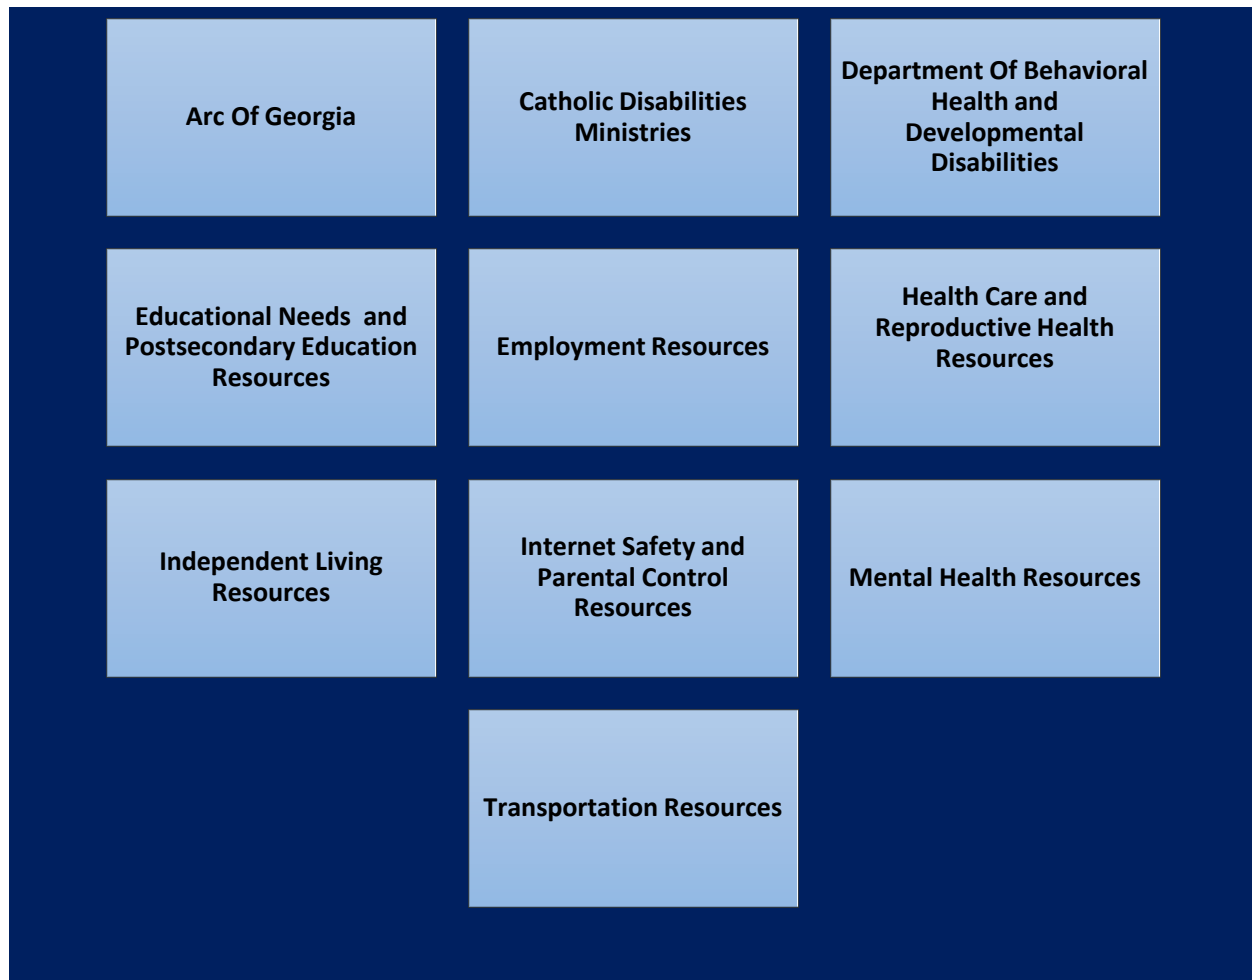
Arc Of Georgia

Catholic Disabilities Ministries

Department Of Behavioral Health and Developmental Disabilities

Educational Needs and Postsecondary Education Resources

Employment Resources

Health Care and Reproductive Health Resources

Independent Living Resources

Internet Safety and Parental Control Resources

Mental Health Resources

Transportation Resources